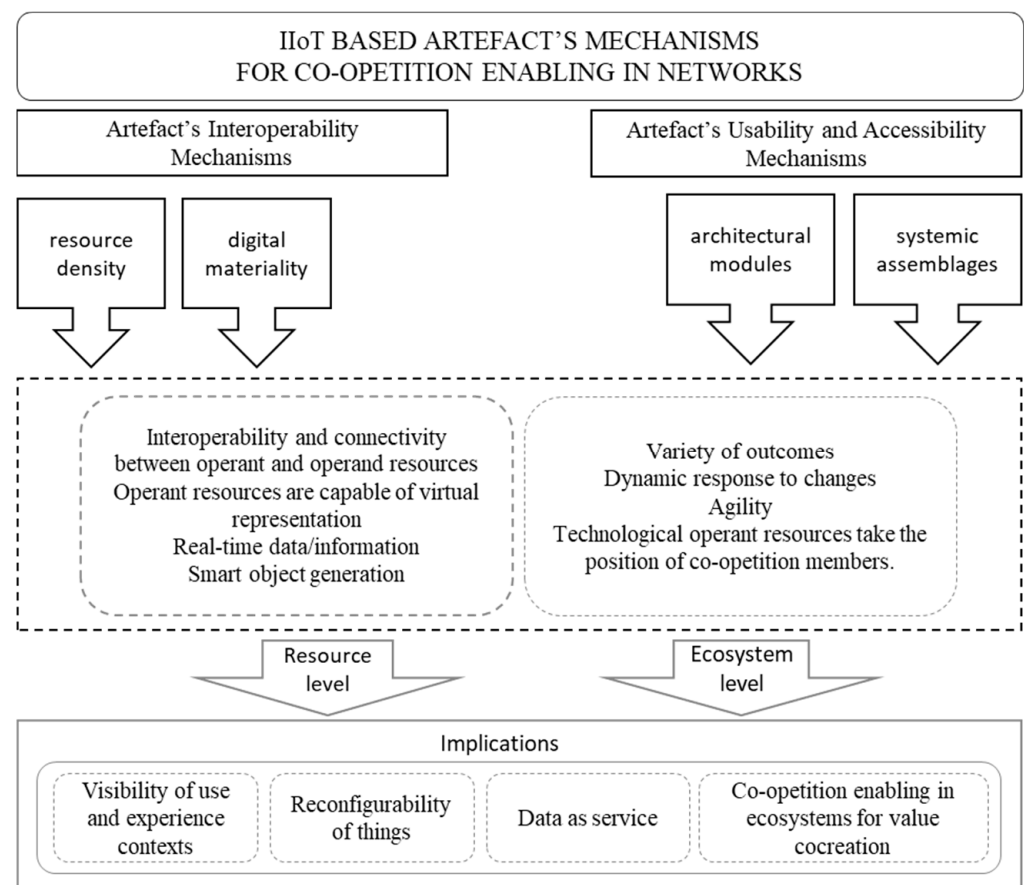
IIoT BASED ARTEFACT'S MECHANISMS
FOR CO-OPETITION ENABLING IN NETWORKS

Artefact's Interoperability Mechanisms

Artefact's Usability and Accessibility Mechanisms

resource density

digital materiality

architectural modules

systemic assemblages

Interoperability and connectivity between operant and operand resources
Operant resources are capable of virtual representation
Real-time data/information
Smart object generation

Variety of outcomes
Dynamic response to changes
Agility
Technological operant resources take the position of co-opetition members.

Resource level

Ecosystem level

Implications

Visibility of use and experience contexts

Reconfigurability of things

Data as service

Co-opetition enabling in ecosystems for value cocreation